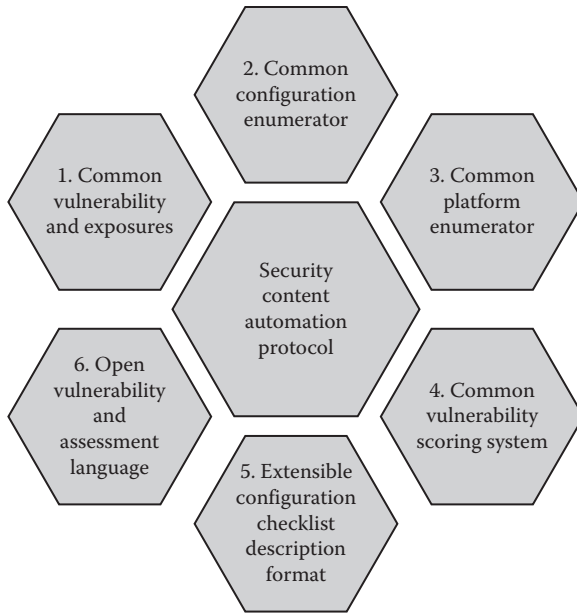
2. Common configuration enumerator

1. Common vulnerability and exposures

3. Common platform enumerator

Security content automation protocol

6. Open vulnerability and assessment language

4. Common vulnerability scoring system

5. Extensible configuration checklist description format